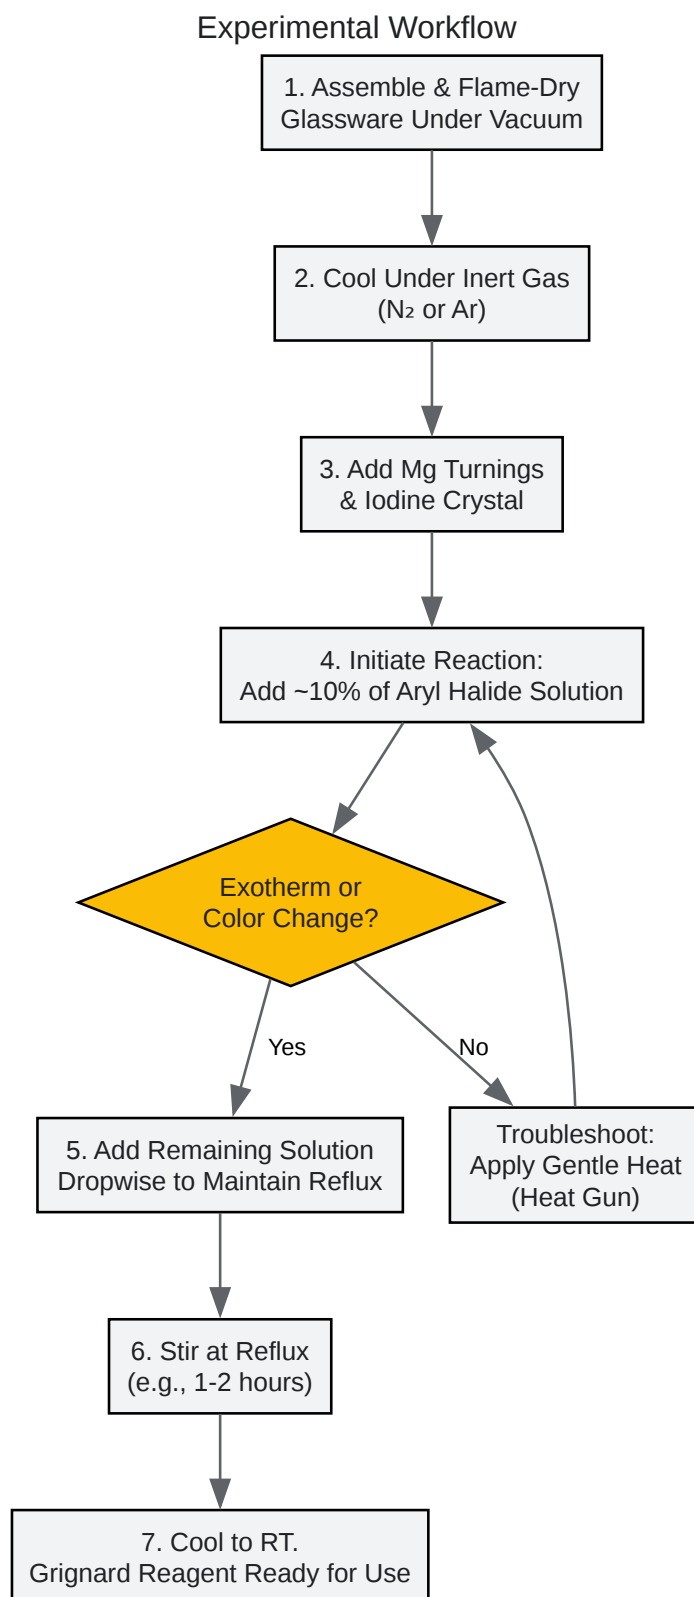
Experimental Workflow

1. Assemble & Flame-Dry Glassware Under Vacuum

2. Cool Under Inert Gas ($N_2$ or Ar)

3. Add Mg Turnings & Iodine Crystal

4. Initiate Reaction: Add ~10% of Aryl Halide Solution

Exotherm or Color Change?

Yes

No

5. Add Remaining Solution Dropwise to Maintain Reflux

Troubleshoot: Apply Gentle Heat (Heat Gun)

6. Stir at Reflux (e.g., 1-2 hours)

7. Cool to RT. Grignard Reagent Ready for Use